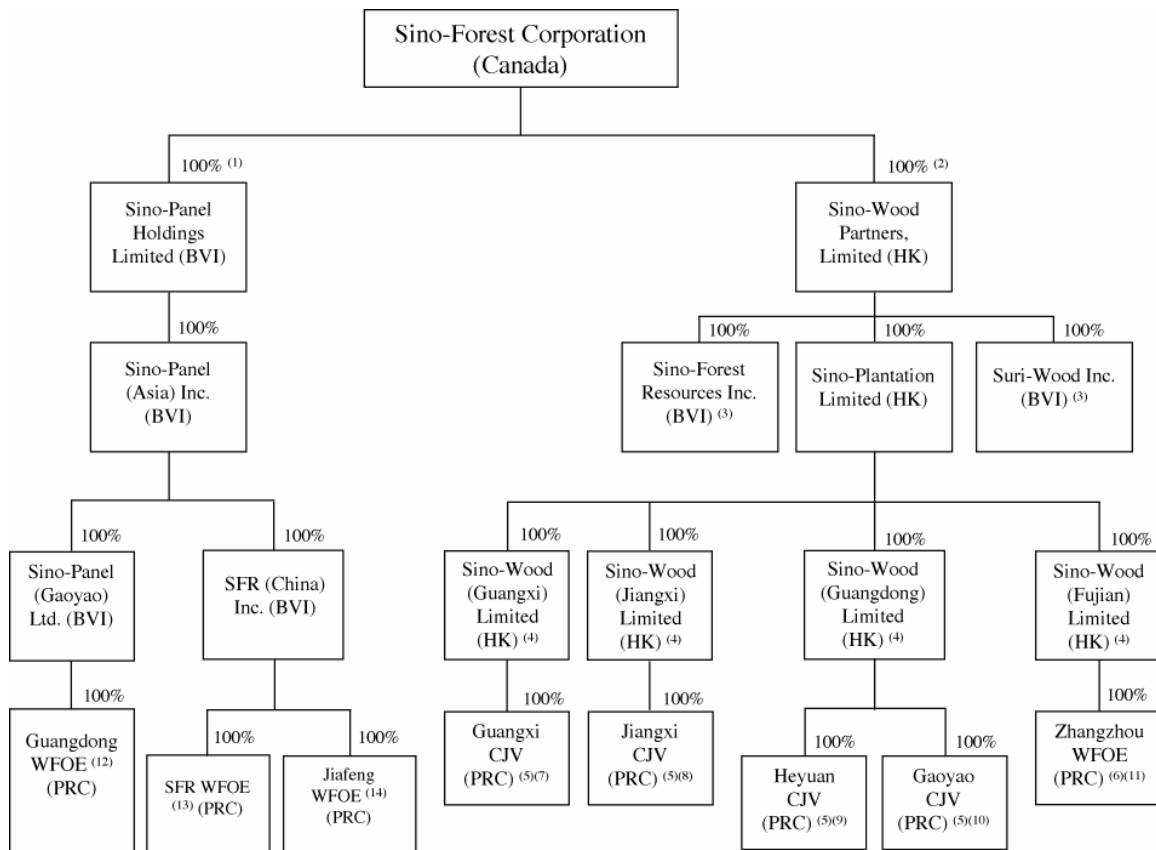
Sino-Forest Corporation (Canada)

100% $^{(1)}$

Sino-Panel Holdings Limited (BVI)

100%

Sino-Panel (Asia) Inc. (BVI)

100%

Sino-Panel (Gaoyao) Ltd. (BVI)

100%

Guangdong WFOE $^{(12)}$ (PRC)

100%

SFR (China) Inc. (BVI)

100%

SFR WFOE $^{(13)}$ (PRC)

100%

Jiafeng WFOE $^{(14)}$ (PRC)

100% $^{(2)}$

Sino-Wood Partners, Limited (HK)

100%

Sino-Forest Resources Inc. (BVI) $^{(3)}$

100%

Sino-Plantation Limited (HK)

100%

Suri-Wood Inc. (BVI) $^{(3)}$

100%

Sino-Wood (Guangxi) Limited (HK) $^{(4)}$

100%

Guangxi CJV (PRC) $^{(5)(7)}$

100%

Sino-Wood (Jiangxi) Limited (HK) $^{(4)}$

100%

Jiangxi CJV (PRC) $^{(5)(8)}$

100%

Sino-Wood (Guangdong) Limited (HK) $^{(4)}$

100%

Heyuan CJV (PRC) $^{(5)(9)}$

100%

Gaoyao CJV (PRC) $^{(5)(10)}$

100%

Sino-Wood (Fujian) Limited (HK) $^{(4)}$

100%

Zhangzhou WFOE (PRC) $^{(6)(11)}$